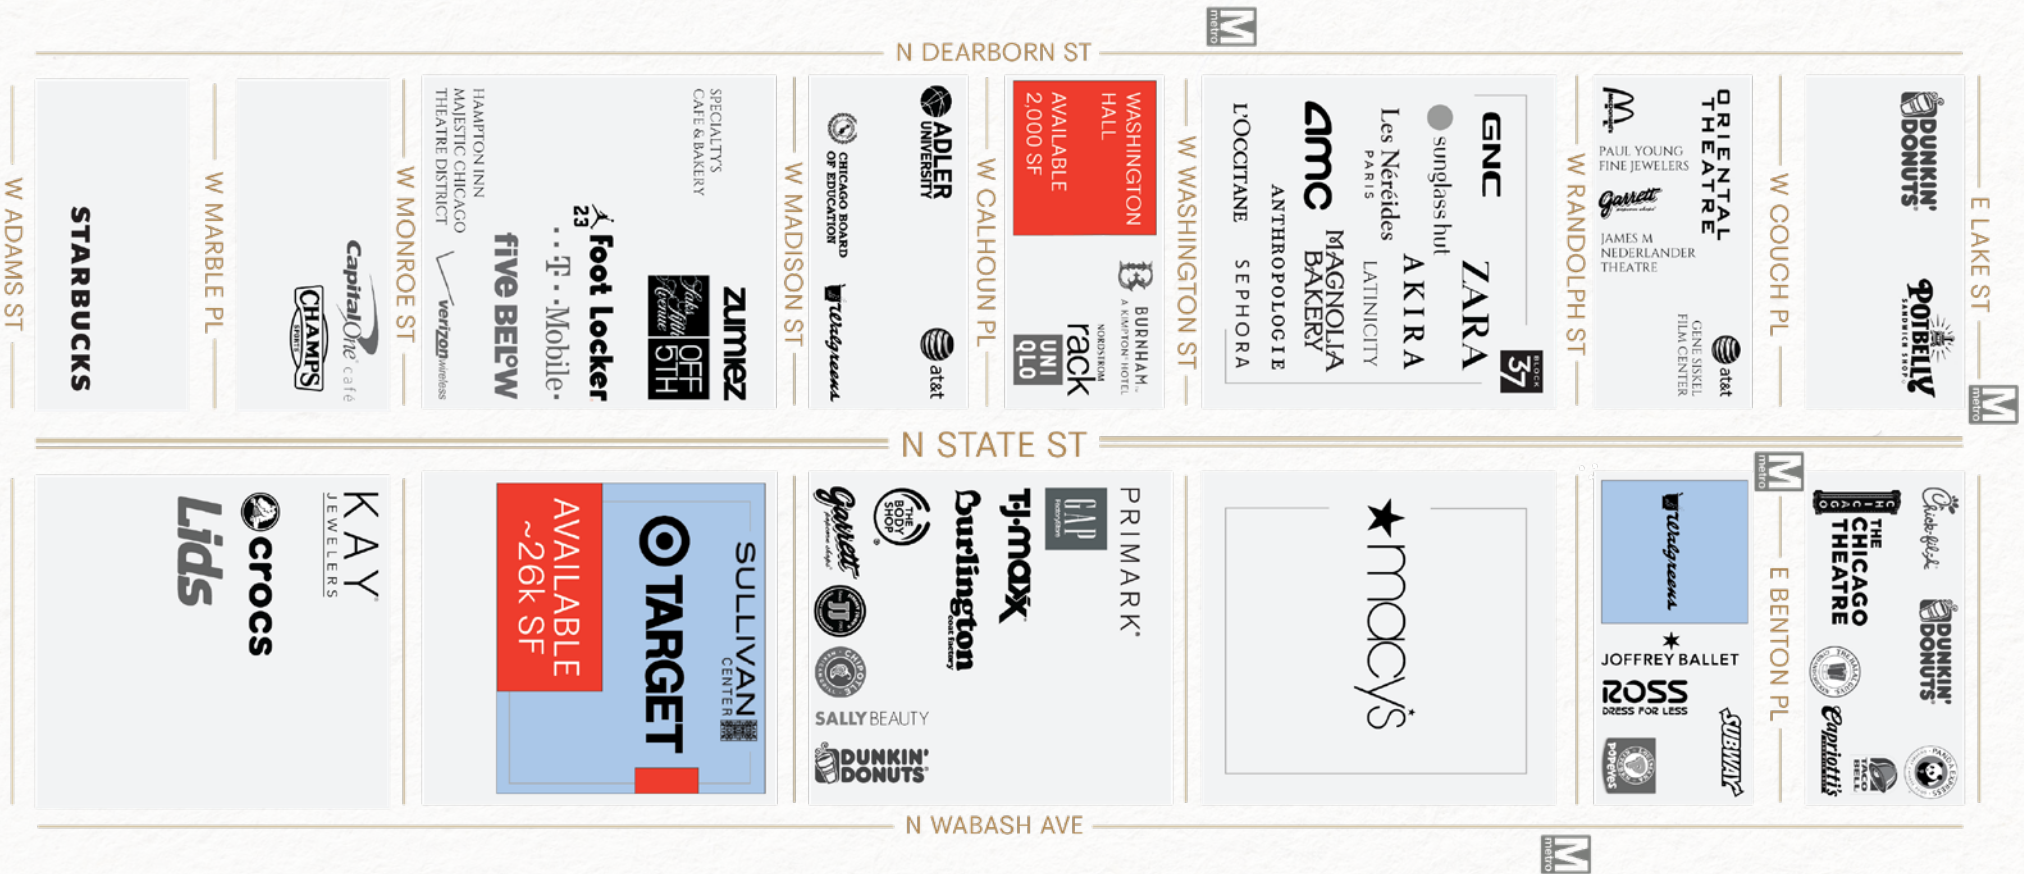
metro M

N DEARBORN ST

W ADAMS ST

STARBUCKS

W MARBLE PL

CHAMPS SPORTS

Capital One café

W MONROE ST

HAMPTON INN MAJESTIC CHICAGO THEATRE DISTRICT

verizon wireless

five BELOW

T-Mobile

23 foot Locker

SPECIALTY'S CAFE & BAKERY

Saks Fifth Avenue OFF 5TH

zumiez

W MADISON ST

CHICAGO BOARD OF EDUCATION

Walgreens

ADLER UNIVERSITY

at&t

W CALHOUN PL

WASHINGTON HALL AVAILABLE 2,000 SF

UNI QLO

NORDSTROM rack

BURNHAM A KIMPTON HOTEL

W WASHINGTON ST

L'OCCITANE

SEPHORA

ANTHROPOLOGIE

amc

MAGNOLIA BAKERY

Les Néréides PARIS

LATINICITY

sunglass hut

AKIRA

GNC

ZARA

BLOCK 37

W RANDOLPH ST

PAUL YOUNG FINE JEWELERS

Garrett

JAMES M NEDERLANDER THEATRE

ORIENTAL THEATRE

GENE SISKEL FILM CENTER

at&t

W COUCH PL

DUNKIN' DONUTS

POTBELLY SANDWICH SHOP

E LAKE ST

metro M

N STATE ST

Lids

crocs

KAY JEWELERS

AVAILABLE ~26k SF

TARGET

SULLIVAN CENTER

Garrett

THE BODY SHOP

CHIPOTLE

SALLY BEAUTY

DUNKIN' DONUTS

burlington coat factory

TJ·maxx

GAP

PRIMARK

macy's

metro M

Walgreens

JOFFREY BALLET

ROSS DRESS FOR LESS

Popeyes

SUBWAY

E BENTON PL

THE CHICAGO THEATRE

Chick-fil-A

DUNKIN' DONUTS

Capriotti's

TACO BELL

PANDA EXPRESS

N WABASH AVE

metro M